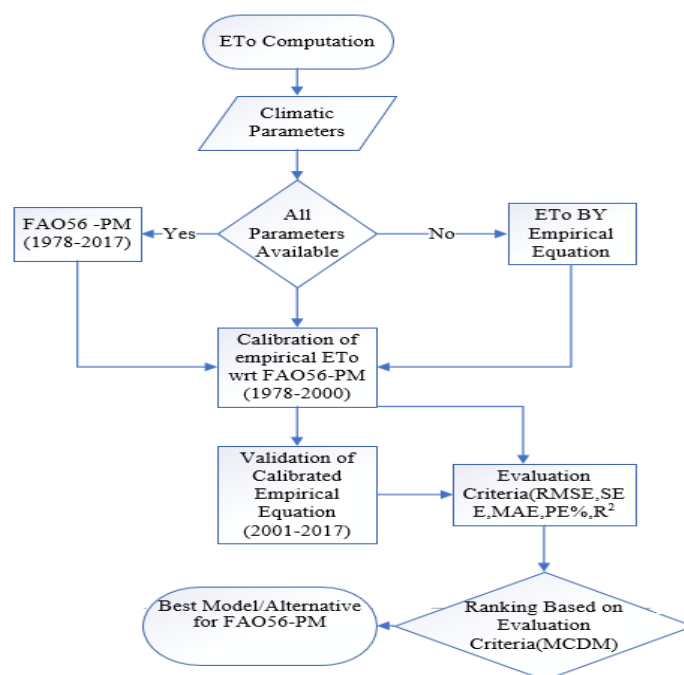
ETo Computation

Climatic Parameters

FAO56 -PM (1978-2017)

Yes

All Parameters Available

No

ETo BY Empirical Equation

Calibration of empirical ETo wrt FAO56-PM (1978-2000)

Validation of Calibrated Empirical Equation (2001-2017)

Evaluation Criteria(RMSE,SE E,MAE,PE%,$R^2$

Best Model/Alternative for FAO56-PM

Ranking Based on Evaluation Criteria(MCDM)